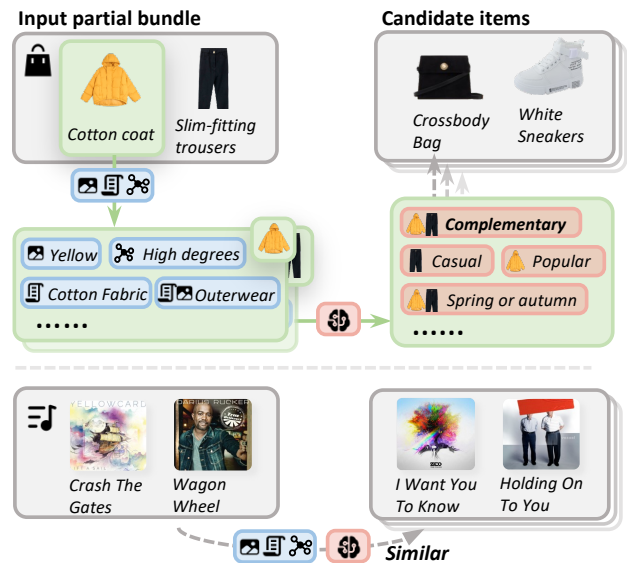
Input partial bundle

Cotton coat

Slim-fitting trousers

Candidate items

Crossbody Bag

White Sneakers

Yellow

High degrees

Cotton Fabric

Outerwear

......

Complementary

Casual

Popular

Spring or autumn

......

YELLOWCARD

DARIUS RUCKER

Crash The Gates

Wagon Wheel

I Want You To Know

Holding On To You

Similar